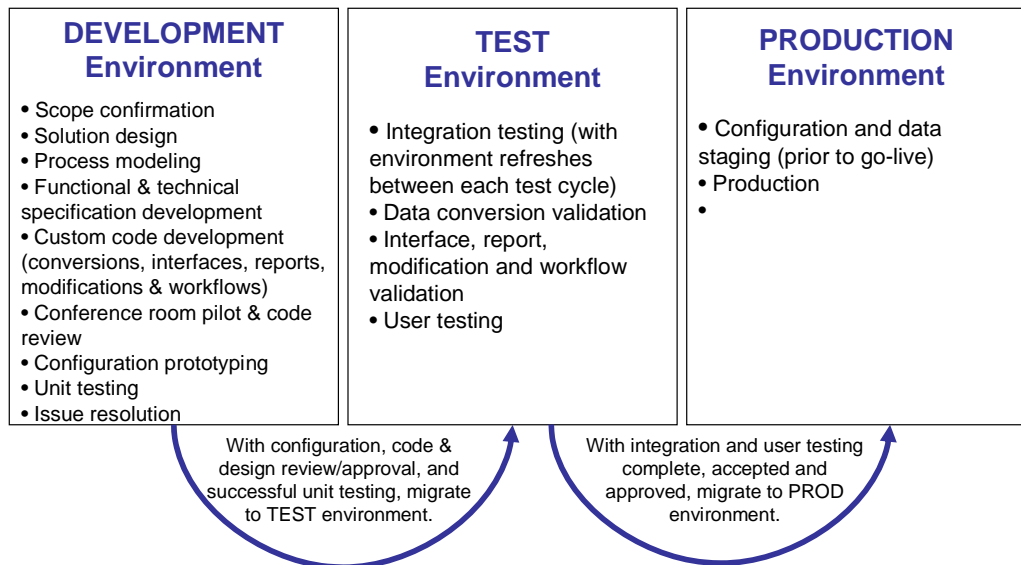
DEVELOPMENT Environment

• Scope confirmation
• Solution design
• Process modeling
• Functional & technical specification development
• Custom code development (conversions, interfaces, reports, modifications & workflows)
• Conference room pilot & code review
• Configuration prototyping
• Unit testing
• Issue resolution

TEST Environment

• Integration testing (with environment refreshes between each test cycle)
• Data conversion validation
• Interface, report, modification and workflow validation
• User testing

PRODUCTION Environment

• Configuration and data staging (prior to go-live)
• Production
•

With configuration, code & design review/approval, and successful unit testing, migrate to TEST environment.

With integration and user testing complete, accepted and approved, migrate to PROD environment.